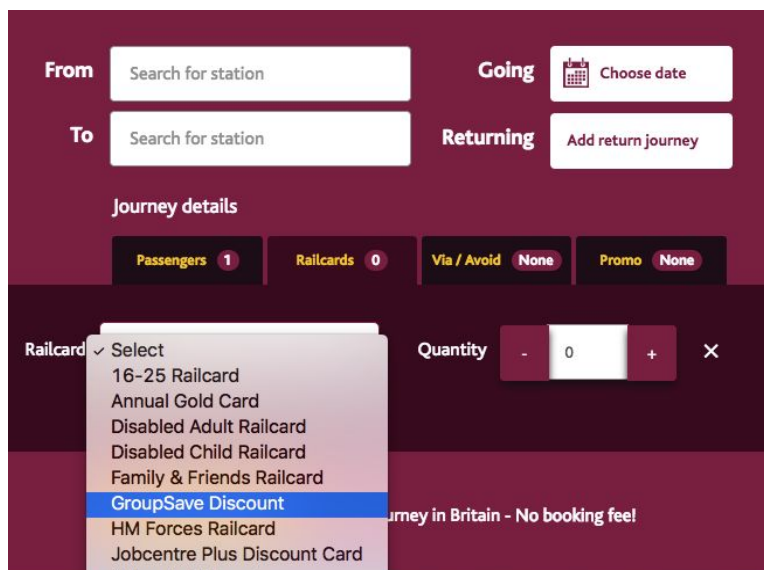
From
Search for station
Going
Choose date
To
Search for station
Returning
Add return journey

Journey details

Passengers 1
Railcards 0
Via / Avoid None
Promo None

Railcard
✓ Select
16-25 Railcard
Annual Gold Card
Disabled Adult Railcard
Disabled Child Railcard
Family & Friends Railcard
GroupSave Discount
HM Forces Railcard
Jobcentre Plus Discount Card

Quantity
-
0
+
✕

urney in Britain - No booking fee!